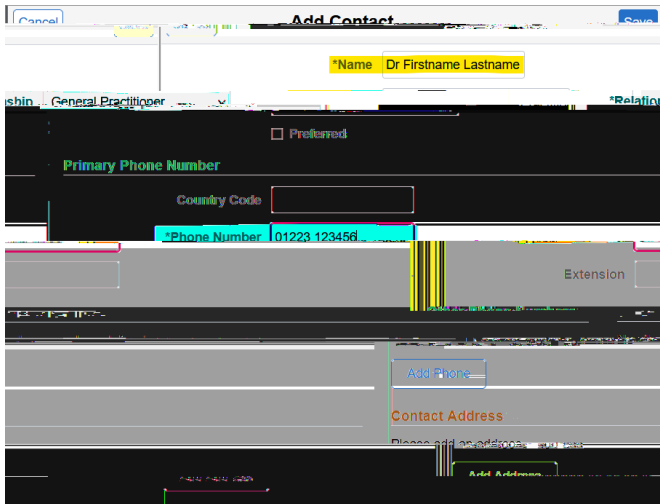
Cancel

Add Contact

Save

*Name Dr Firstname Lastname

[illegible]ship General Practitioner

*Relatio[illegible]

Preferred

Primary Phone Number

Country Code

*Phone Number 01223 123456

Extension

Add Phone

Contact Address

Please add an address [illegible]

Add Address